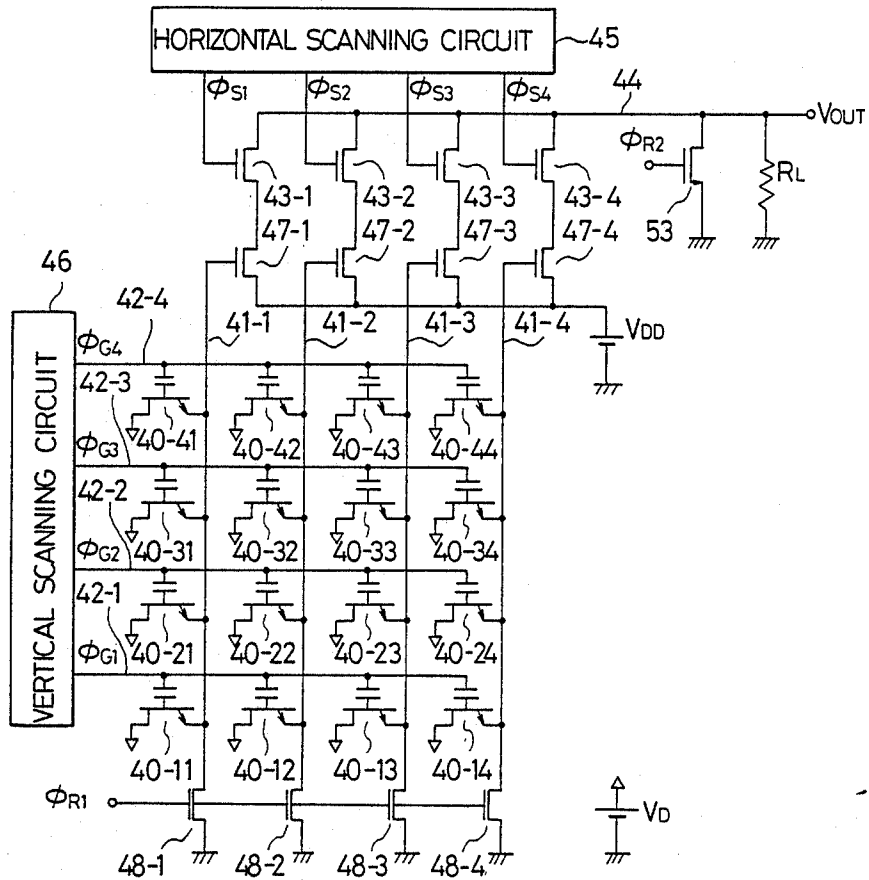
HORIZONTAL SCANNING CIRCUIT
45
$\phi_{S1}$
$\phi_{S2}$
$\phi_{S3}$
$\phi_{S4}$
44
VOUT
$\phi_{R2}$
RL
43-1
43-2
43-3
43-4
47-1
47-2
47-3
47-4
53
46
42-4
41-1
41-2
41-3
41-4
VDD
VERTICAL SCANNING CIRCUIT
$\phi_{G4}$
42-3
40-41
40-42
40-43
40-44
$\phi_{G3}$
42-2
40-31
40-32
40-33
40-34
$\phi_{G2}$
42-1
40-21
40-22
40-23
40-24
$\phi_{G1}$
40-11
40-12
40-13
40-14
$\phi_{R1}$
VD
48-1
48-2
48-3
48-4